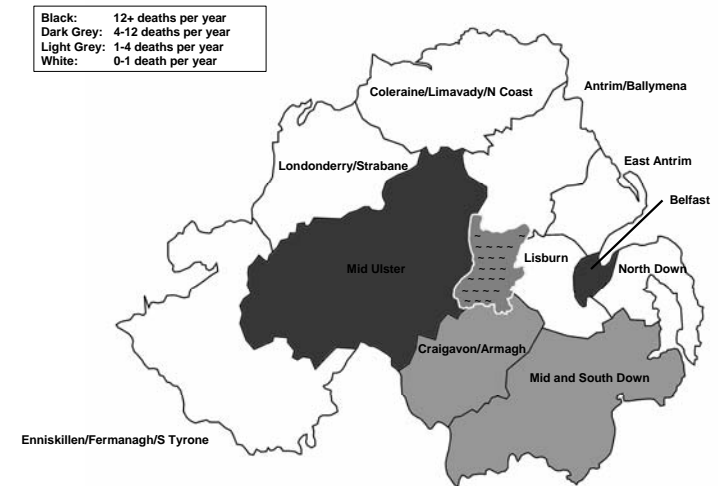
| Black: | 12+ deaths per year |
|---|---|
| Dark Grey: | 4-12 deaths per year |
| Light Grey: | 1-4 deaths per year |
| White: | 0-1 death per year |

Coleraine/Limavady/N Coast

Antrim/Ballymena

Londonderry/Strabane

East Antrim

Belfast

Mid Ulster

Lisburn

North Down

Craigavon/Armagh

Mid and South Down

Enniskillen/Fermanagh/S Tyrone